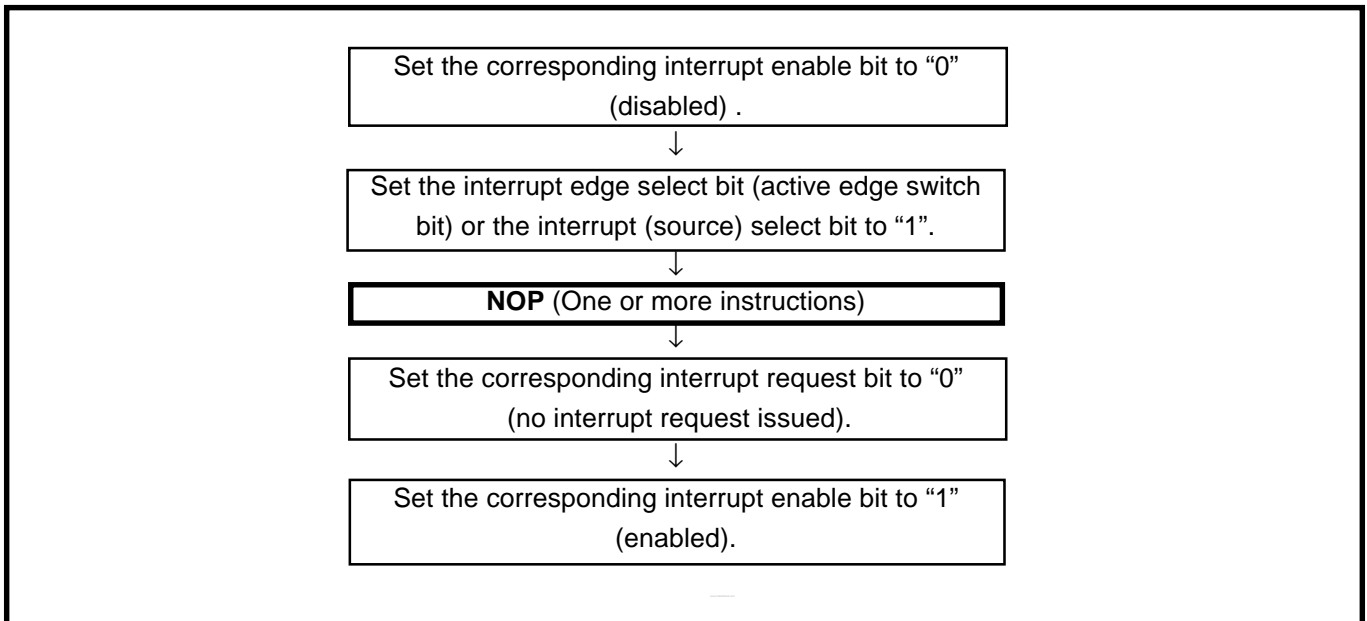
Set the corresponding interrupt enable bit to “0” (disabled) .

↓

Set the interrupt edge select bit (active edge switch bit) or the interrupt (source) select bit to “1”.

↓

**NOP** (One or more instructions)

↓

Set the corresponding interrupt request bit to “0” (no interrupt request issued).

↓

Set the corresponding interrupt enable bit to “1” (enabled).